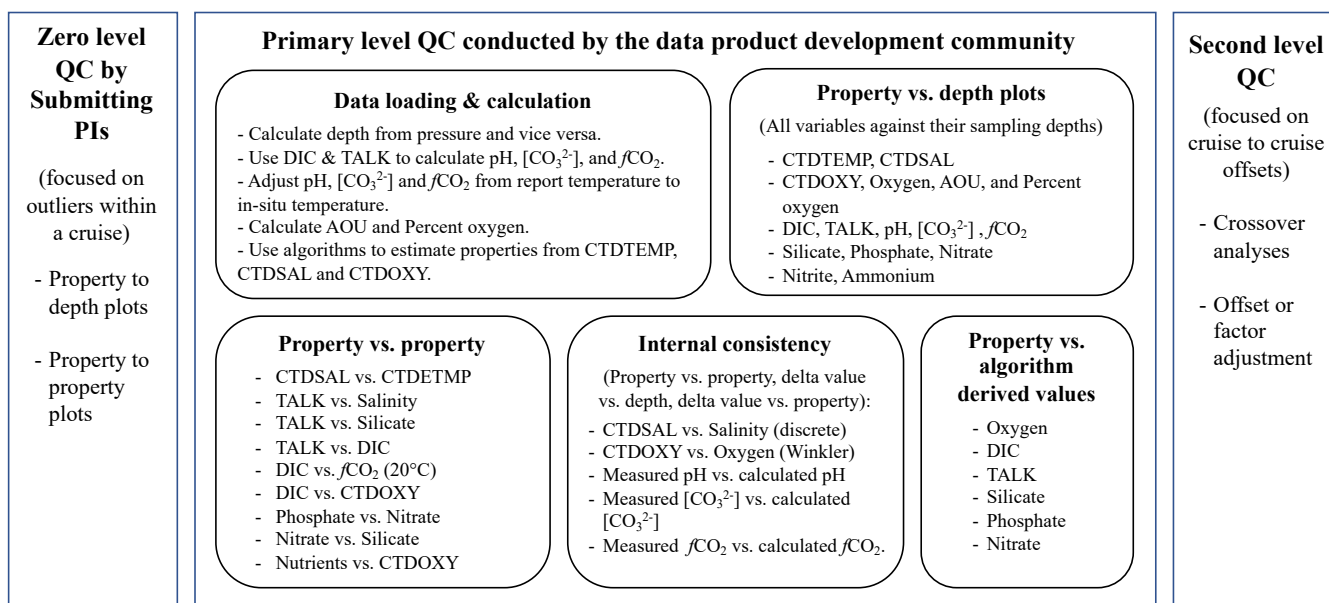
Zero level QC by Submitting PIs

(focused on outliers within a cruise)

- Property to depth plots

- Property to property plots

Primary level QC conducted by the data product development community

Data loading & calculation

- Calculate depth from pressure and vice versa.
- Use DIC & TALK to calculate pH, [$CO_3^{2-}$], and $fCO_2$.
- Adjust pH, [$CO_3^{2-}$] and $fCO_2$ from report temperature to in-situ temperature.
- Calculate AOU and Percent oxygen.
- Use algorithms to estimate properties from CTDTEMP, CTDSAL and CTDOXY.

Property vs. depth plots

(All variables against their sampling depths)

- CTDTEMP, CTDSAL
- CTDOXY, Oxygen, AOU, and Percent oxygen
- DIC, TALK, pH, [$CO_3^{2-}$] , $fCO_2$
- Silicate, Phosphate, Nitrate
- Nitrite, Ammonium

Property vs. property

- CTDSAL vs. CTDETMP
- TALK vs. Salinity
- TALK vs. Silicate
- TALK vs. DIC
- DIC vs. $fCO_2$ (20°C)
- DIC vs. CTDOXY
- Phosphate vs. Nitrate
- Nitrate vs. Silicate
- Nutrients vs. CTDOXY

Internal consistency

(Property vs. property, delta value vs. depth, delta value vs. property):

- CTDSAL vs. Salinity (discrete)
- CTDOXY vs. Oxygen (Winkler)
- Measured pH vs. calculated pH
- Measured [$CO_3^{2-}$] vs. calculated [$CO_3^{2-}$]
- Measured $fCO_2$ vs. calculated $fCO_2$.

Property vs. algorithm derived values

- Oxygen
- DIC
- TALK
- Silicate
- Phosphate
- Nitrate

Second level QC

(focused on cruise to cruise offsets)

- Crossover analyses

- Offset or factor adjustment